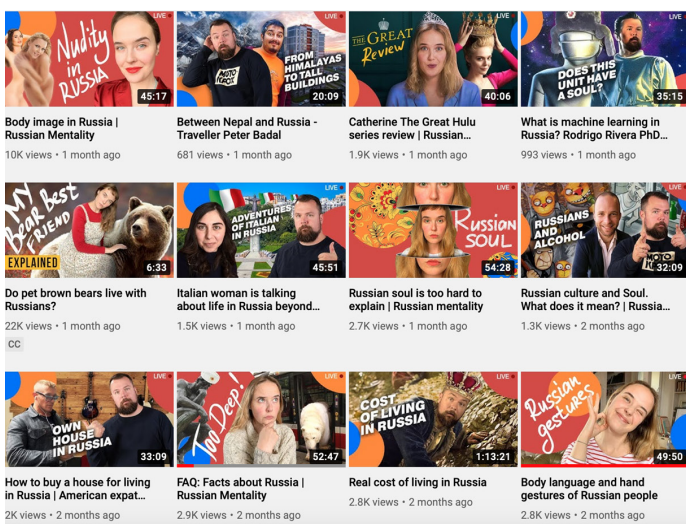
LIVE
Nudity in RUSSIA
45:17
Body image in Russia | Russian Mentality
10K views • 1 month ago

MOTO
FROM HIMALAYAS TO TALL BUILDINGS
20:09
Between Nepal and Russia - Traveller Peter Badal
681 views • 1 month ago

LIVE
THE GREAT Review
40:06
Catherine The Great Hulu series review | Russian...
1.9K views • 1 month ago

LIVE
DOES THIS UNIT HAVE A SOUL?
35:15
What is machine learning in Russia? Rodrigo Rivera PhD...
993 views • 1 month ago

MY Bear Best FRIEND
EXPLAINED
6:33
Do pet brown bears live with Russians?
22K views • 1 month ago
CC

LIVE
ADVENTURES OF ITALIAN IN RUSSIA
45:51
Italian woman is talking about life in Russia beyond...
1.5K views • 1 month ago

LIVE
Russian SOUL
54:28
Russian soul is too hard to explain | Russian mentality
2.7K views • 1 month ago

LIVE
RUSSIANS AND ALCOHOL
MOTO
32:09
Russian culture and Soul. What does it mean? | Russia...
1.3K views • 2 months ago

LIVE
OWN HOUSE IN RUSSIA
33:09
How to buy a house for living in Russia | American expat...
2K views • 2 months ago

LIVE
Too Deep!
52:47
FAQ: Facts about Russia | Russian Mentality
2.9K views • 2 months ago

LIVE
COST OF LIVING IN RUSSIA
1:13:21
Real cost of living in Russia
2.8K views • 2 months ago

LIVE
Russian gestures
49:50
Body language and hand gestures of Russian people
2.8K views • 2 months ago